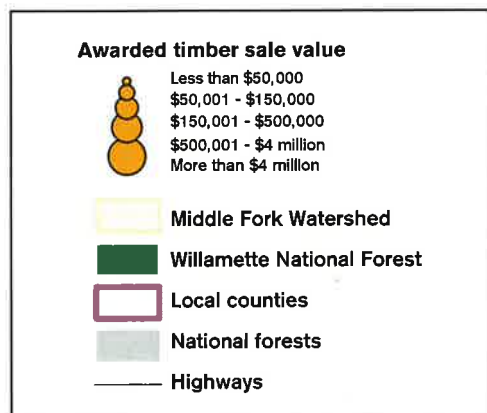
Awarded timber sale value

Less than \$50,000
\$50,001 - \$150,000
\$150,001 - \$500,000
\$500,001 - \$4 million
More than \$4 million

Middle Fork Watershed

Willamette National Forest

Local counties

National forests

Highways